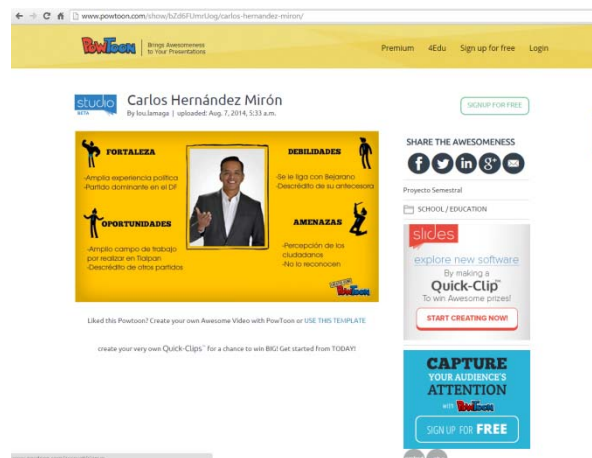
www.powtoon.com/show/bZd6FUmrUog/carlos-hernandez-miron/

PowToon Brings Awesomeness to Your Presentations

Premium 4Edu Sign up for free Login

studio BETA

Carlos Hernández Mirón

By lou.lamaga | uploaded: Aug. 7, 2014, 5:33 a.m.

SIGNUP FOR FREE

FORTALEZA

-Amplia experiencia política
-Partido dominante en el DF

DEBILIDADES

-Se le liga con Bejarano
-Descrédito de su antecesora

OPORTUNIDADES

-Amplio campo de trabajo por realizar en Tlalpan
-Descrédito de otros partidos

AMENAZAS

-Percepción de los ciudadanos
-No lo reconocen

PowToon

SHARE THE AWESOMENESS

Proyecto Semestral

SCHOOL / EDUCATION

slides

explore new software

By making a

Quick-Clip™

To win Awesome prizes!

START CREATING NOW!

Liked this Powtoon? Create your own Awesome Video with PowToon or USE THIS TEMPLATE

create your very own Quick-Clips™ for a chance to win BIG! Get started from TODAY!

CAPTURE YOUR AUDIENCE'S ATTENTION

with PowToon

SIGN UP FOR FREE